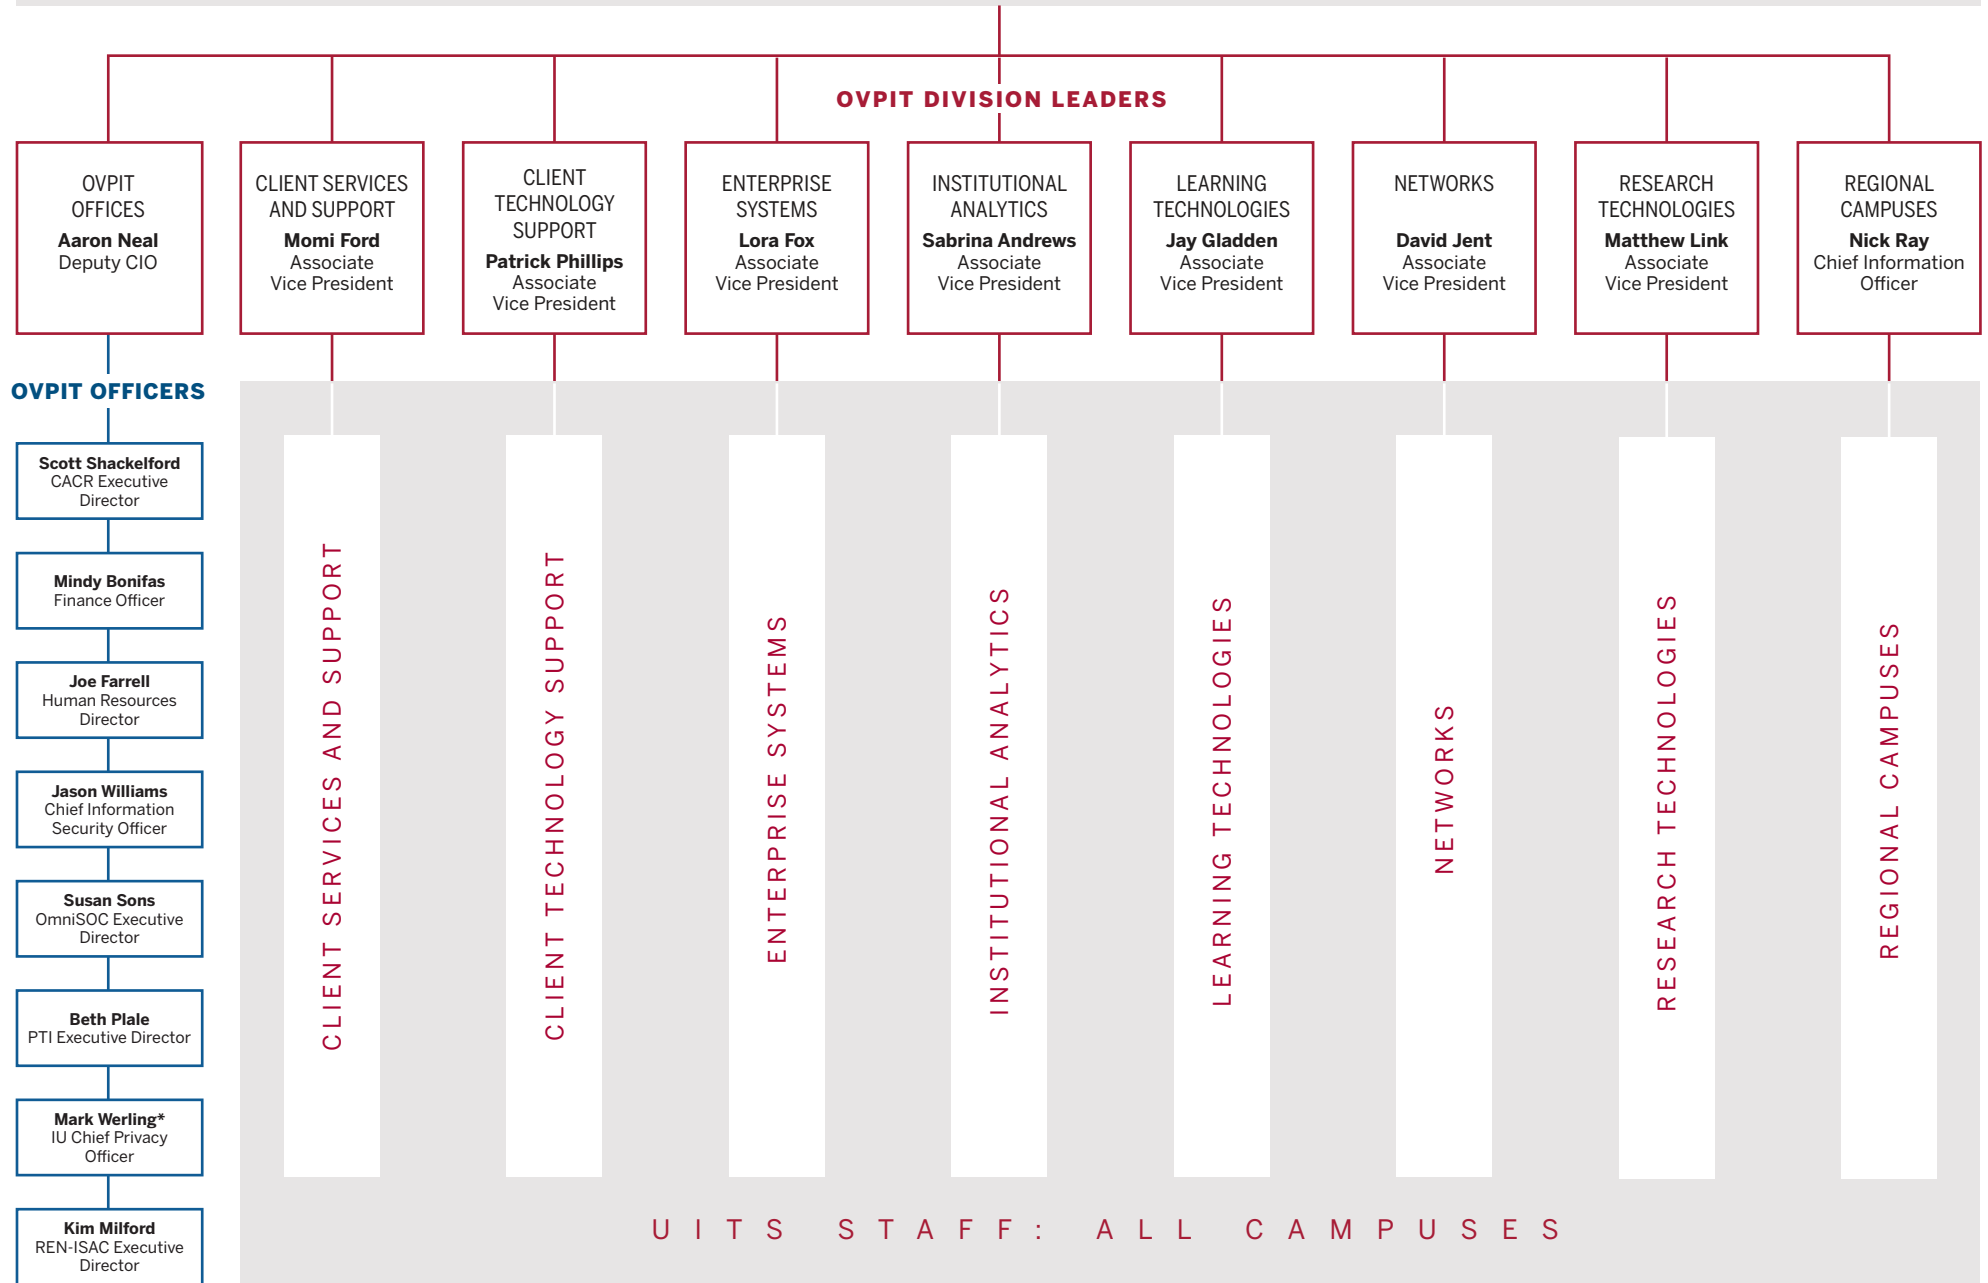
OVPIT DIVISION LEADERS

OVPIT OFFICES
Aaron Neal
Deputy CIO

CLIENT SERVICES AND SUPPORT
Momi Ford
Associate Vice President

CLIENT TECHNOLOGY SUPPORT
Patrick Phillips
Associate Vice President

ENTERPRISE SYSTEMS
Lora Fox
Associate Vice President

INSTITUTIONAL ANALYTICS
Sabrina Andrews
Associate Vice President

LEARNING TECHNOLOGIES
Jay Gladden
Associate Vice President

NETWORKS
David Jent
Associate Vice President

RESEARCH TECHNOLOGIES
Matthew Link
Associate Vice President

REGIONAL CAMPUSES
Nick Ray
Chief Information Officer

OVPIT OFFICERS

Scott Shackelford
CACR Executive Director

Mindy Bonifas
Finance Officer

Joe Farrell
Human Resources Director

Jason Williams
Chief Information Security Officer

Susan Sons
OmniSOC Executive Director

Beth Plale
PTI Executive Director

Mark Werling*
IU Chief Privacy Officer

Kim Milford
REN-ISAC Executive Director

CLIENT SERVICES AND SUPPORT

CLIENT TECHNOLOGY SUPPORT

ENTERPRISE SYSTEMS

INSTITUTIONAL ANALYTICS

LEARNING TECHNOLOGIES

NETWORKS

RESEARCH TECHNOLOGIES

REGIONAL CAMPUSES

UITS STAFF: ALL CAMPUSES